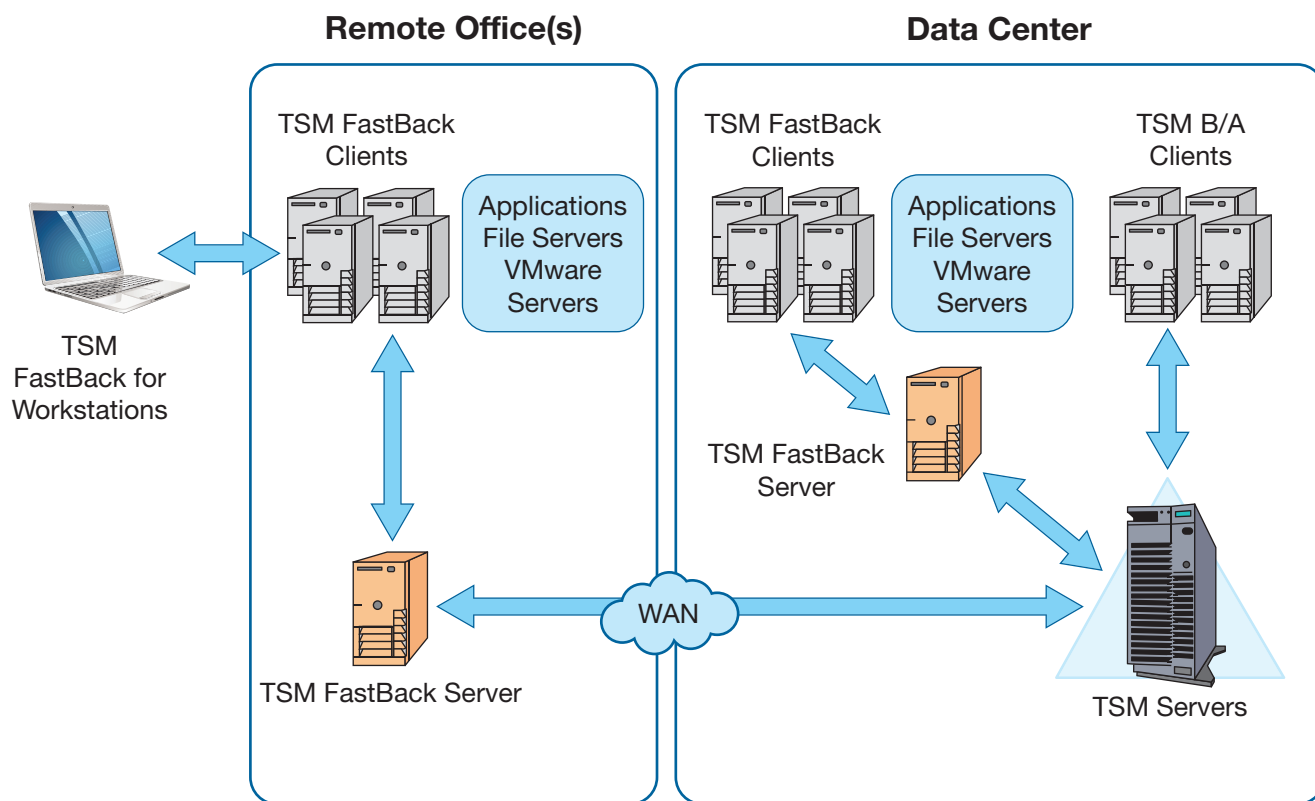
Remote Office(s)

Data Center

TSM FastBack Clients

Applications File Servers VMware Servers

TSM FastBack Clients

Applications File Servers VMware Servers

TSM B/A Clients

TSM FastBack for Workstations

TSM FastBack Server

TSM FastBack Server

WAN

TSM Servers